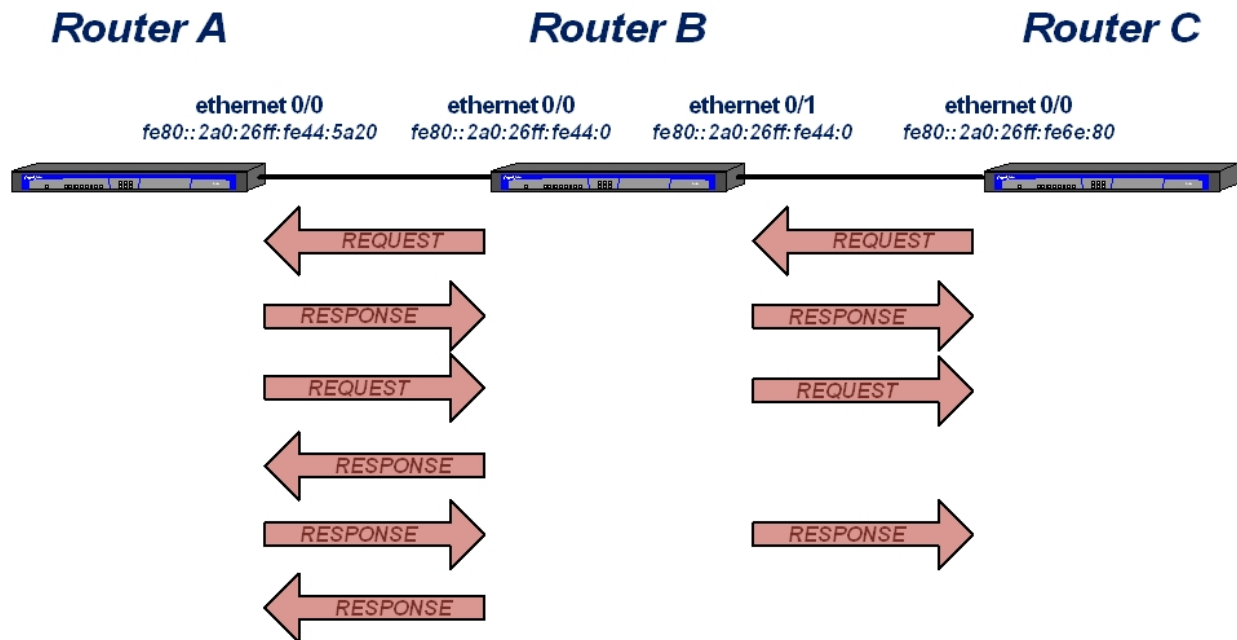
Router A

Router B

Router C

ethernet 0/0
fe80::2a0:26ff:fe44:5a20

ethernet 0/0
fe80::2a0:26ff:fe44:0

ethernet 0/1
fe80::2a0:26ff:fe44:0

ethernet 0/0
fe80::2a0:26ff:fe6e:80

REQUEST

RESPONSE

REQUEST

RESPONSE

RESPONSE

RESPONSE

REQUEST

RESPONSE

REQUEST

RESPONSE